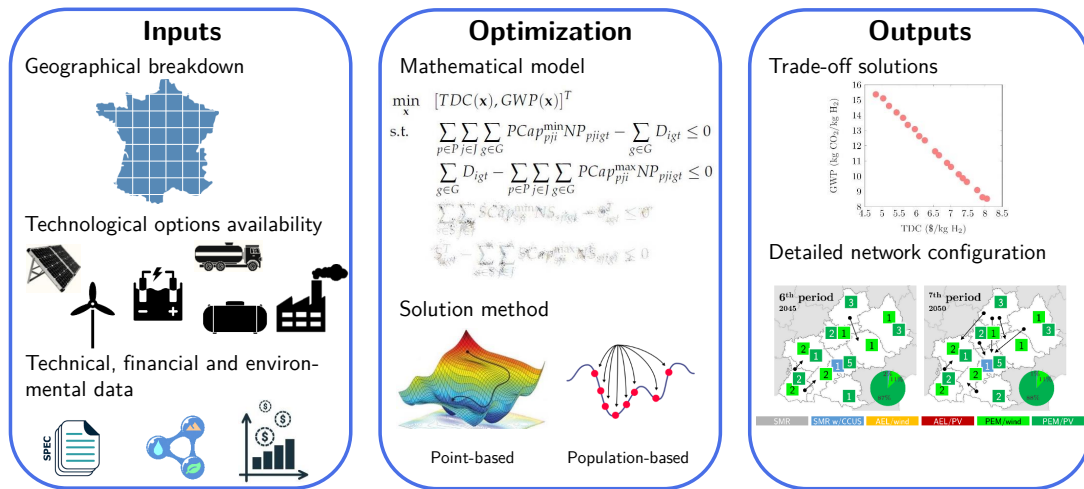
Inputs

Geographical breakdown

Technological options availability

Technical, financial and environmental data

SPEC

Optimization

Mathematical model

$\min_{\mathbf{x}} \quad [TDC(\mathbf{x}), GWP(\mathbf{x})]^T$

s.t. $\sum_{p\in P}\sum_{j\in J}\sum_{g\in G} PCap_{pji}^{\min} NP_{pjigt} - \sum_{g\in G} D_{igt} \leq 0$

$\sum_{g\in G} D_{igt} - \sum_{p\in P}\sum_{j\in J}\sum_{g\in G} PCap_{pji}^{\max} NP_{pjigt} \leq 0$

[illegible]

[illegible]

Solution method

Point-based

Population-based

Outputs

Trade-off solutions

GWP (kg $CO_2$/kg $H_2$)

16
15
14
13
12
11
10
9
8
7

4.5 5 5.5 6 6.5 7 7.5 8 8.5

TDC (\$/kg $H_2$)

Detailed network configuration

6th period
2045

7th period
2050

SMR SMR w/CCUS AEL/wind AEL/PV PEM/wind PEM/PV